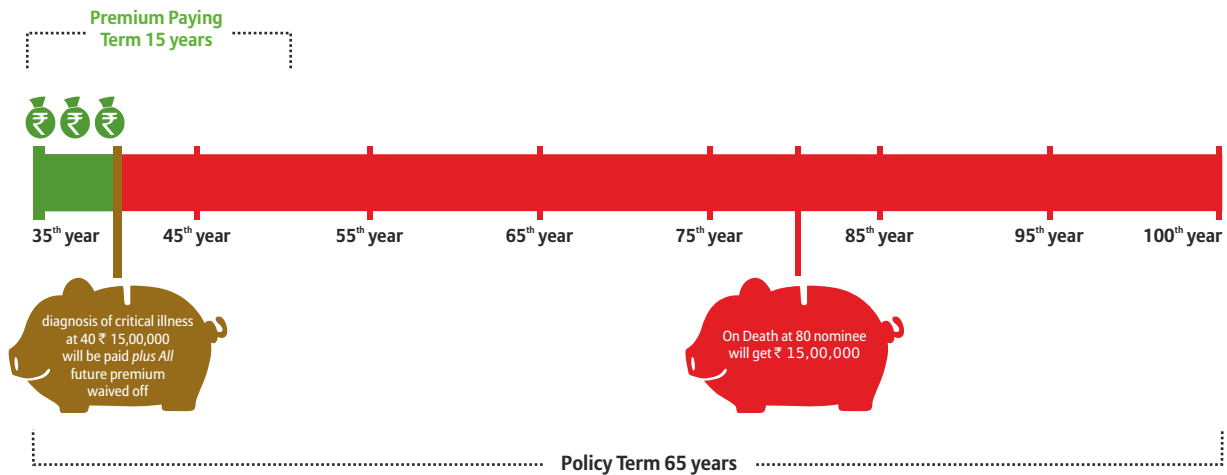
Premium Paying Term 15 years

₹ ₹ ₹

35$^{th}$ year

45$^{th}$ year

55$^{th}$ year

65$^{th}$ year

75$^{th}$ year

85$^{th}$ year

95$^{th}$ year

100$^{th}$ year

diagnosis of critical illness at 40 ₹ 15,00,000 will be paid *plus All* future premium waived off

On Death at 80 nominee will get ₹ 15,00,000

Policy Term 65 years